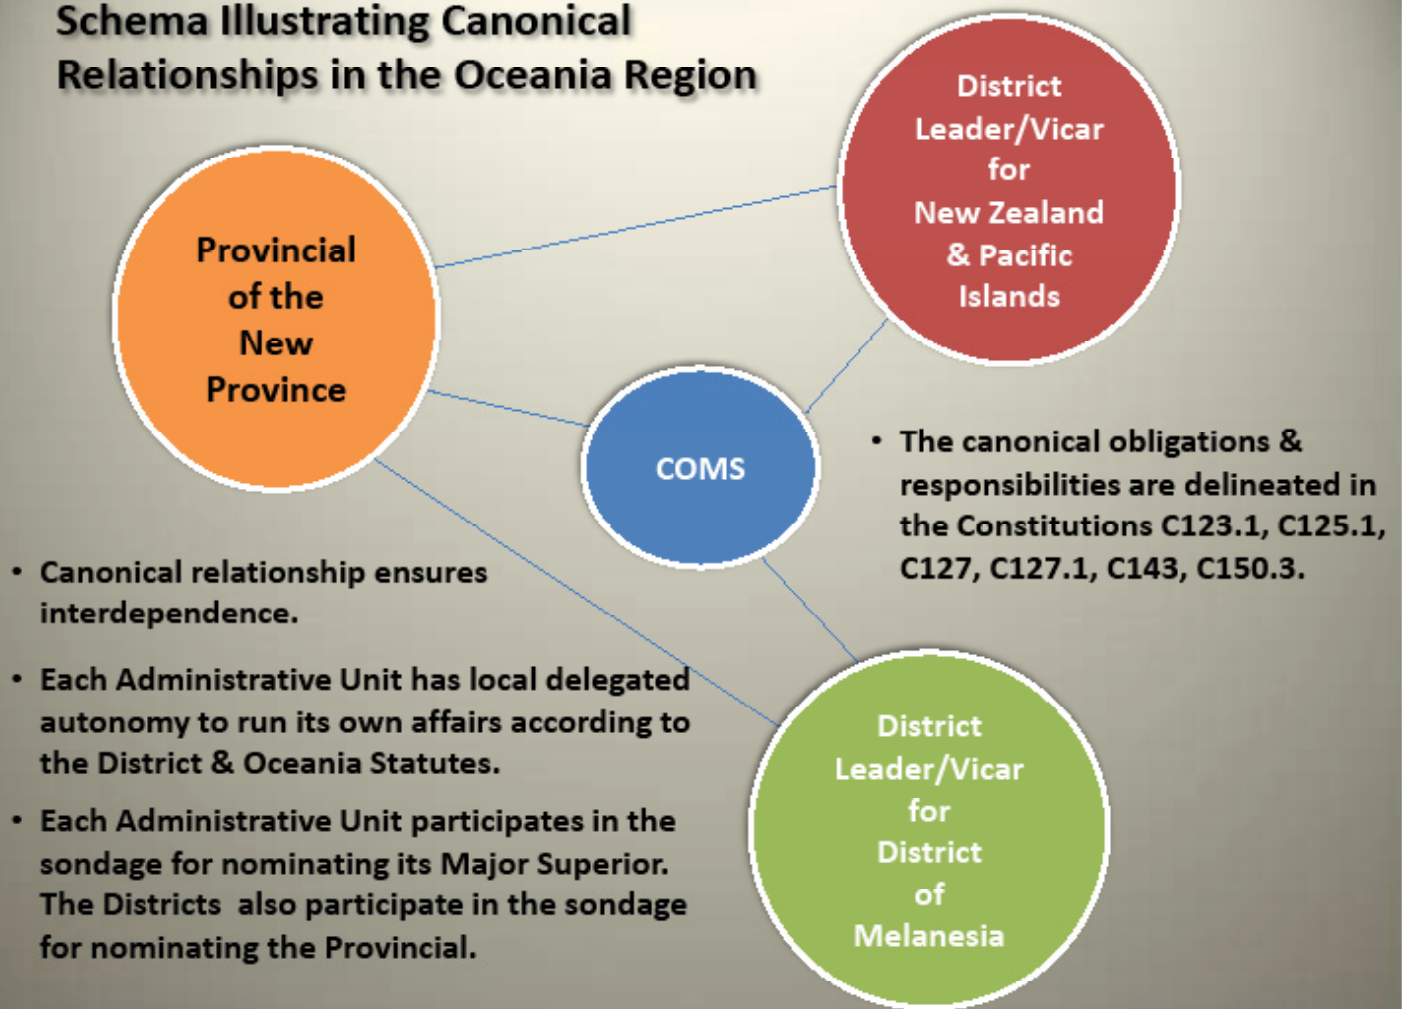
Schema Illustrating Canonical Relationships in the Oceania Region

Provincial of the New Province

District Leader/Vicar for New Zealand & Pacific Islands

COMS

District Leader/Vicar for District of Melanesia

• The canonical obligations & responsibilities are delineated in the Constitutions C123.1, C125.1, C127, C127.1, C143, C150.3.

• Canonical relationship ensures interdependence.

• Each Administrative Unit has local delegated autonomy to run its own affairs according to the District & Oceania Statutes.

• Each Administrative Unit participates in the sondage for nominating its Major Superior. The Districts also participate in the sondage for nominating the Provincial.